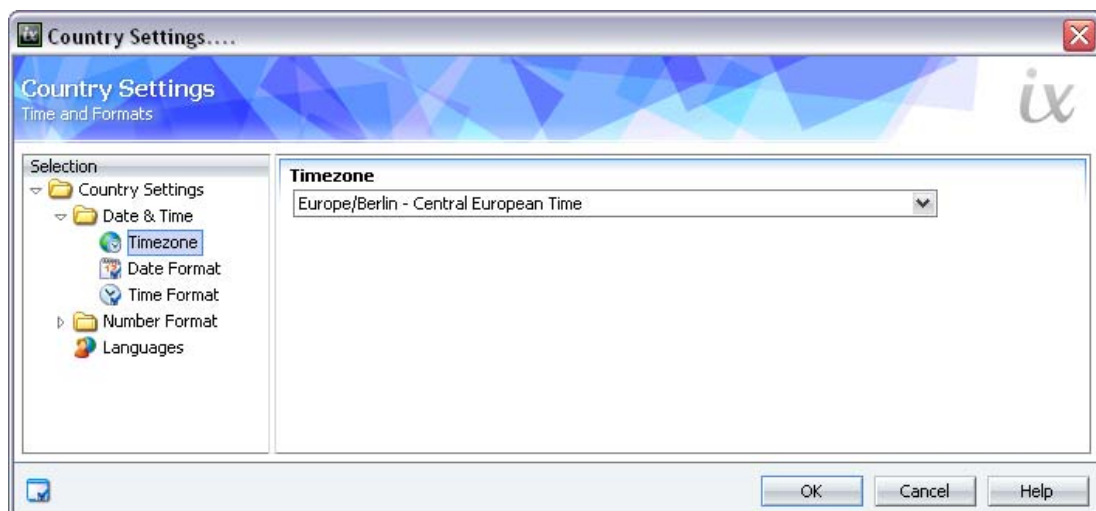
Country Settings....

Country Settings
Time and Formats

ix

Selection
Country Settings
Date & Time
Timezone
Date Format
Time Format
Number Format
Languages

Timezone
Europe/Berlin - Central European Time

OK
Cancel
Help